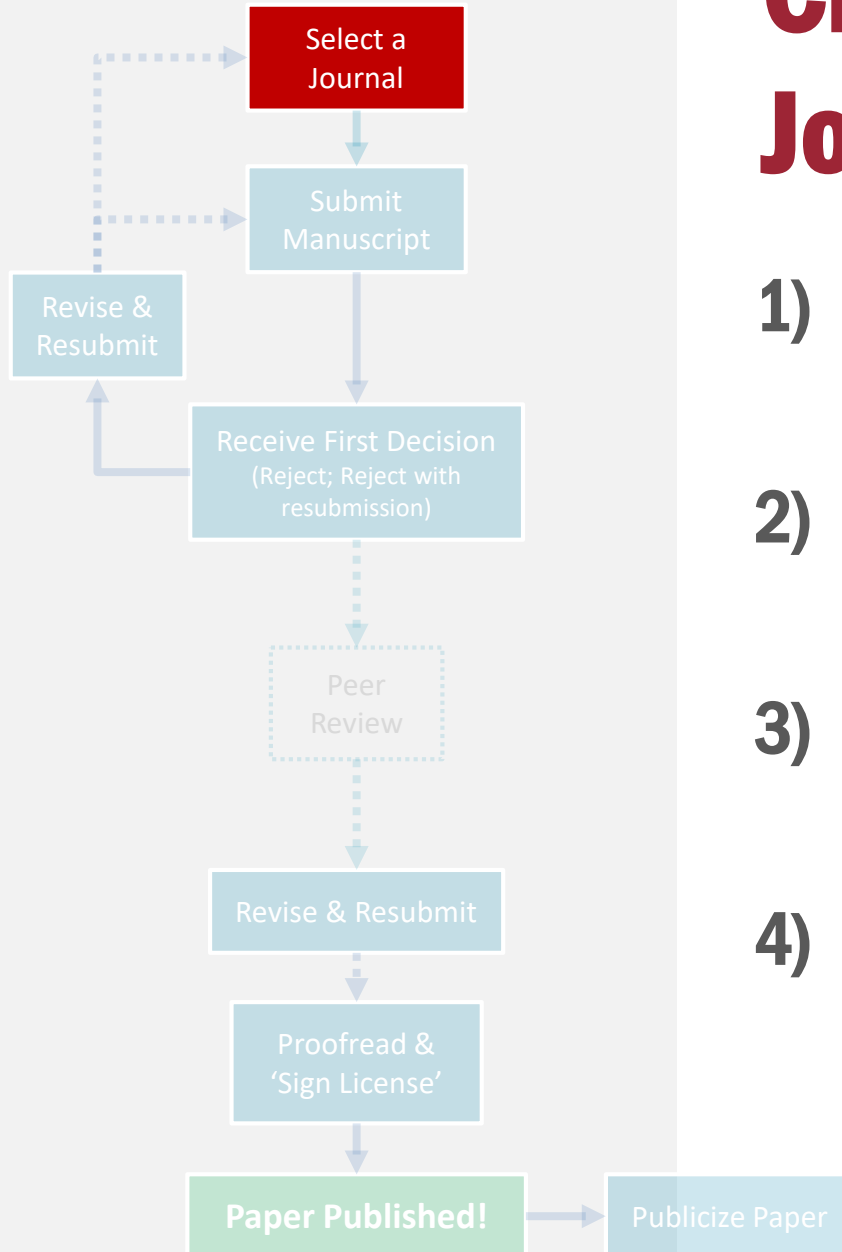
Select a Journal

Submit Manuscript

Revise & Resubmit

Receive First Decision (Reject; Reject with resubmission)

Peer Review

Revise & Resubmit

Proofread & 'Sign License'

Paper Published!

Publicize Paper

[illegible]

Jo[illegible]

1)

2)

3)

4)